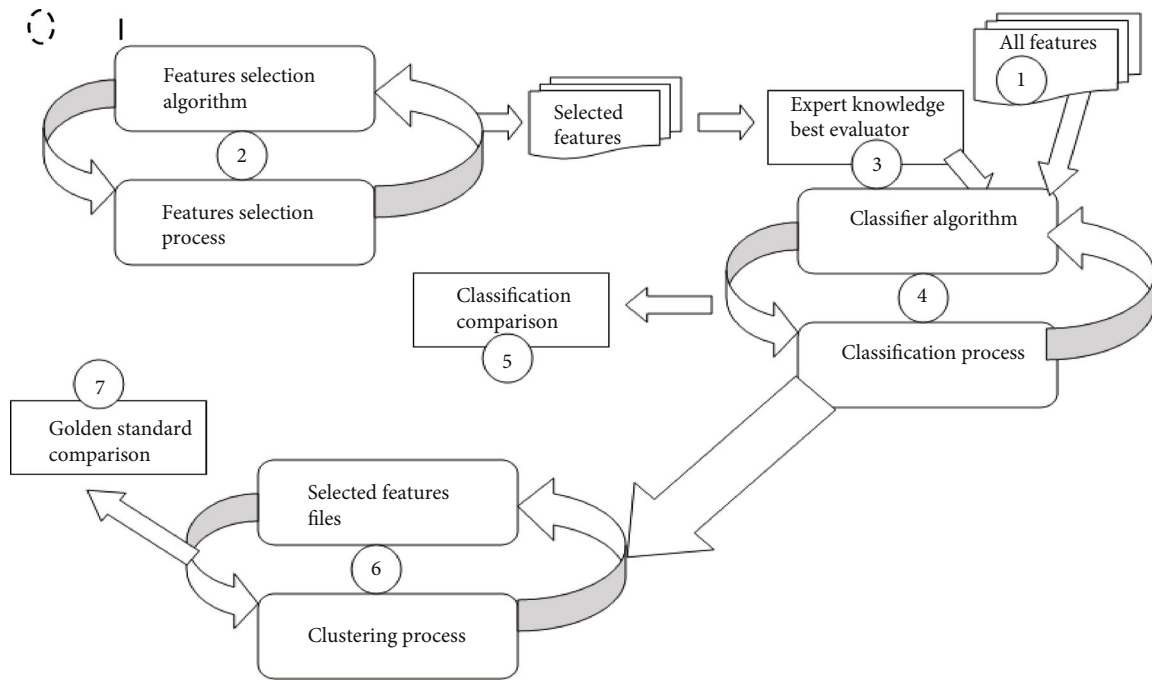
All features
1

Features selection algorithm
2
Features selection process

Selected features

Expert knowledge best evaluator
3

Classifier algorithm
4
Classification process

Classification comparison
5

7
Golden standard comparison

Selected features files
6
Clustering process